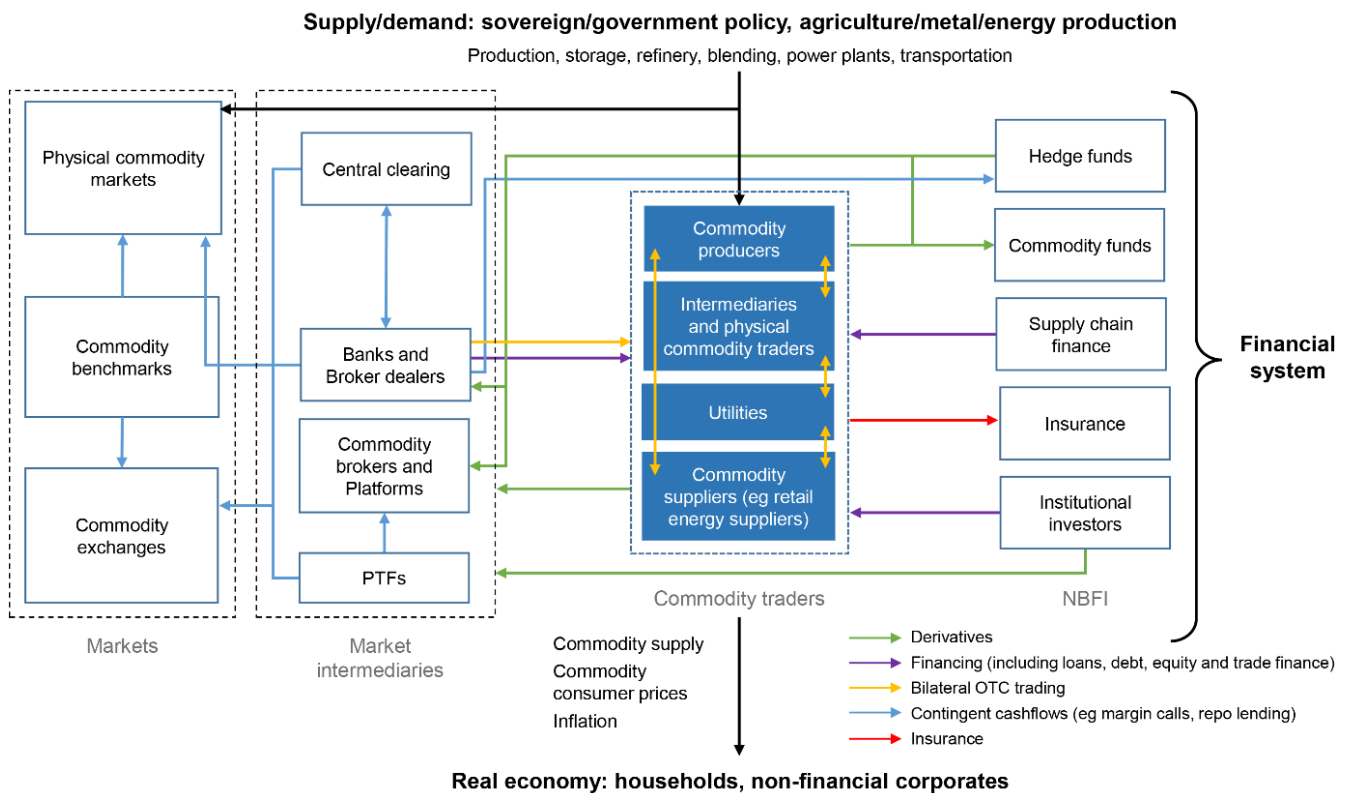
Supply/demand: sovereign/government policy, agriculture/metal/energy production

Production, storage, refinery, blending, power plants, transportation

Physical commodity markets

Commodity benchmarks

Commodity exchanges

Markets

Central clearing

Banks and Broker dealers

Commodity brokers and Platforms

PTFs

Market intermediaries

Commodity producers

Intermediaries and physical commodity traders

Utilities

Commodity suppliers (eg retail energy suppliers)

Commodity traders

Hedge funds

Commodity funds

Supply chain finance

Insurance

Institutional investors

NBFI

Financial system

Commodity supply

Commodity consumer prices

Inflation

Derivatives

Financing (including loans, debt, equity and trade finance)

Bilateral OTC trading

Contingent cashflows (eg margin calls, repo lending)

Insurance

Real economy: households, non-financial corporates